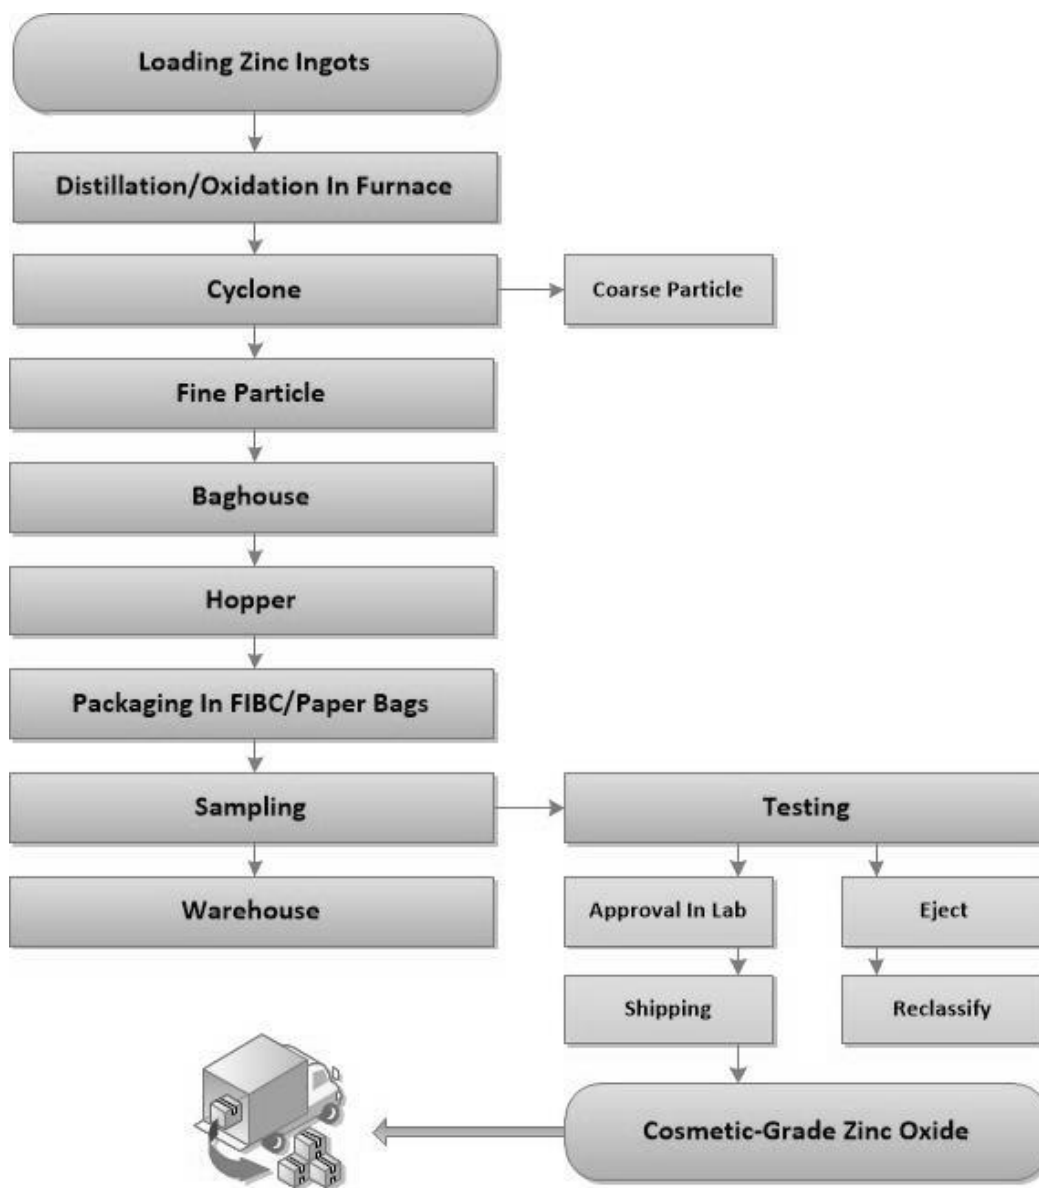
Loading Zinc Ingots

Distillation/Oxidation In Furnace

Cyclone

Coarse Particle

Fine Particle

Baghouse

Hopper

Packaging In FIBC/Paper Bags

Sampling

Testing

Warehouse

Approval In Lab

Eject

Shipping

Reclassify

Cosmetic-Grade Zinc Oxide